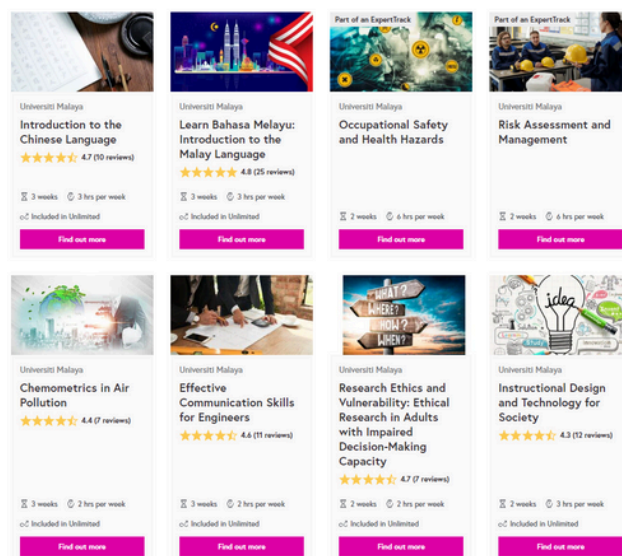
Universiti Malaya

Introduction to the Chinese Language

4.7 (10 reviews)

3 weeks 3 hrs per week

Included in Unlimited

Find out more

Universiti Malaya

Learn Bahasa Melayu: Introduction to the Malay Language

4.8 (25 reviews)

3 weeks 3 hrs per week

Included in Unlimited

Find out more

Part of an ExpertTrack

Universiti Malaya

Occupational Safety and Health Hazards

2 weeks 6 hrs per week

Find out more

Part of an ExpertTrack

Universiti Malaya

Risk Assessment and Management

2 weeks 6 hrs per week

Find out more

Universiti Malaya

Chemometrics in Air Pollution

4.4 (7 reviews)

3 weeks 2 hrs per week

Included in Unlimited

Find out more

Universiti Malaya

Effective Communication Skills for Engineers

4.6 (11 reviews)

3 weeks 2 hrs per week

Included in Unlimited

Find out more

WHAT? WHERE? HOW? WHEN?

Universiti Malaya

Research Ethics and Vulnerability: Ethical Research in Adults with Impaired Decision-Making Capacity

4.7 (7 reviews)

2 weeks 2 hrs per week

Included in Unlimited

Find out more

idea

Universiti Malaya

Instructional Design and Technology for Society

4.3 (12 reviews)

2 weeks 3 hrs per week

Included in Unlimited

Find out more